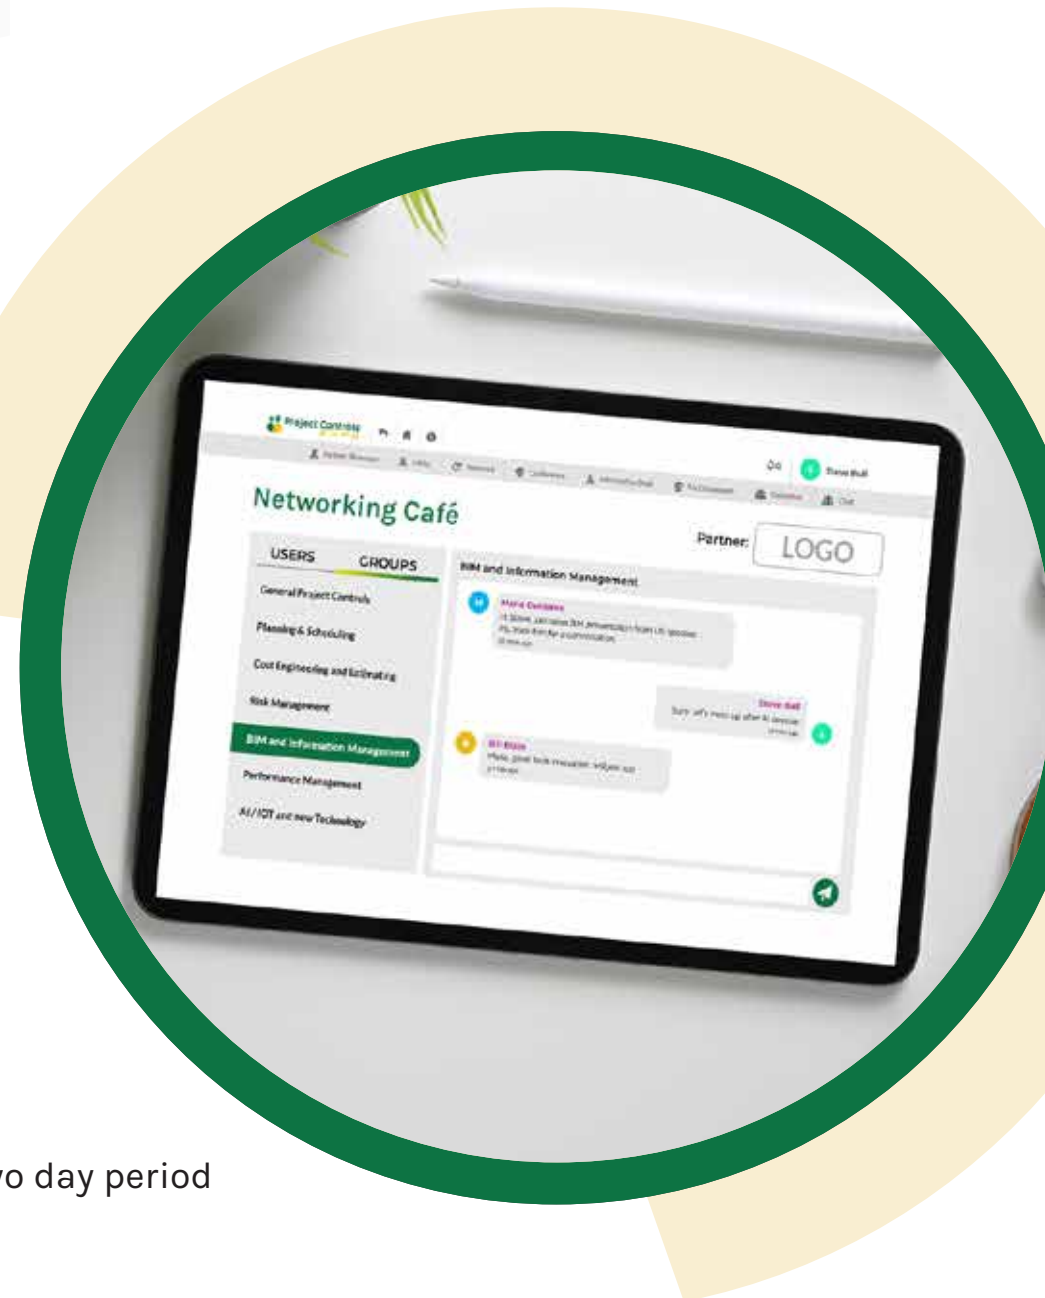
Project Controls

Steve Bull

Networking Café

Partner: LOGO

USERS GROUPS

General Project Controls

Planning & Scheduling

Cost Engineering and Estimating

Risk Management

BIM and Information Management

Performance Management

AI / IOT and new Technology

BIM and Information Management

Maria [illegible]

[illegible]

Steve Bull

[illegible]

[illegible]

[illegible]

vo day period